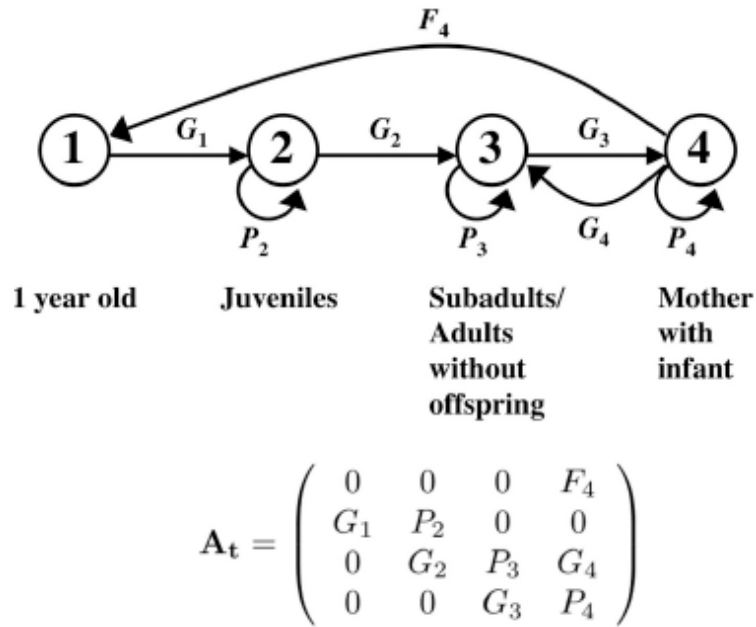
$F_4$

1 $G_1$ 2 $G_2$ 3 $G_3$ 4

$P_2$ $P_3$ $G_4$ $P_4$

1 year old

Juveniles

Subadults/ Adults without offspring

Mother with infant

$\mathbf{A_t} = \begin{pmatrix} 0 & 0 & 0 & F_4 \\ G_1 & P_2 & 0 & 0 \\ 0 & G_2 & P_3 & G_4 \\ 0 & 0 & G_3 & P_4 \end{pmatrix}$